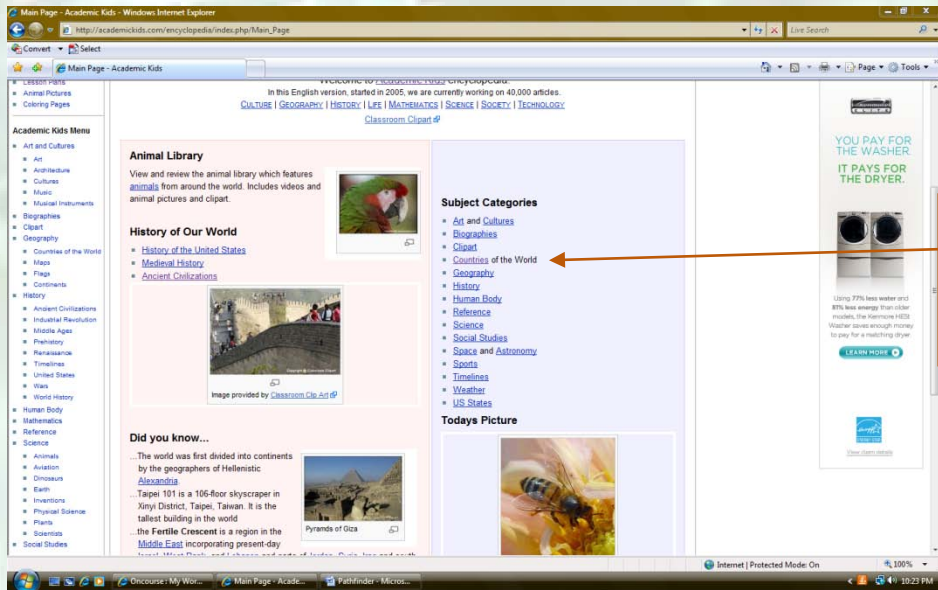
Main Page - Academic Kids - Windows Internet Explorer

http://academickids.com/encyclopedia/index.php/Main_Page

Live Search

Convert ▾ Select

Main Page - Academic Kids

Page ▾ Tools ▾

Lesson Plans
Animal Pictures
Coloring Pages

Academic Kids Menu
Art and Cultures
Art
Architecture
Cultures
Music
Musical Instruments
Biographies
Clipart
Geography
Countries of the World
Maps
Flags
Continents
History
Ancient Civilizations
Industrial Revolution
Middle Ages
Prehistory
Renaissance
Timelines
United States
Wars
World History
Human Body
Mathematics
Reference
Science
Animals
Aviation
Dinosaurs
Earth
Inventions
Physical Science
Plants
Scientists
Social Studies

Welcome to Academic Kids encyclopedia.
In this English version, started in 2005, we are currently working on 40,000 articles.
CULTURE | GEOGRAPHY | HISTORY | LIFE | MATHEMATICS | SCIENCE | SOCIETY | TECHNOLOGY
Classroom Clipart

Animal Library
View and review the animal library which features animals from around the world. Includes videos and animal pictures and clipart.

History of Our World
History of the United States
Medieval History
Ancient Civilizations

Image provided by Classroom Clip Art

Did you know...
...The world was first divided into continents by the geographers of Hellenistic Alexandria.
...Taipei 101 is a 106-floor skyscraper in Xinyi District, Taipei, Taiwan. It is the tallest building in the world
...the Fertile Crescent is a region in the Middle East incorporating present-day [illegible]

Pyramids of Giza

Subject Categories
Art and Cultures
Biographies
Clipart
Countries of the World
Geography
History
Human Body
Reference
Science
Social Studies
Space and Astronomy
Sports
Timelines
Weather
US States

Todays Picture

YOU PAY FOR THE WASHER. IT PAYS FOR THE DRYER.

Using 77% less water and 81% less energy than older models, the Kenmore HE3t Washer saves enough money to pay for a matching dryer.

LEARN MORE

View claim details

Internet | Protected Mode: On
100%

Oncourse : My Wor...
Main Page - Acade...
Pathfinder - Micros...
10:23 PM